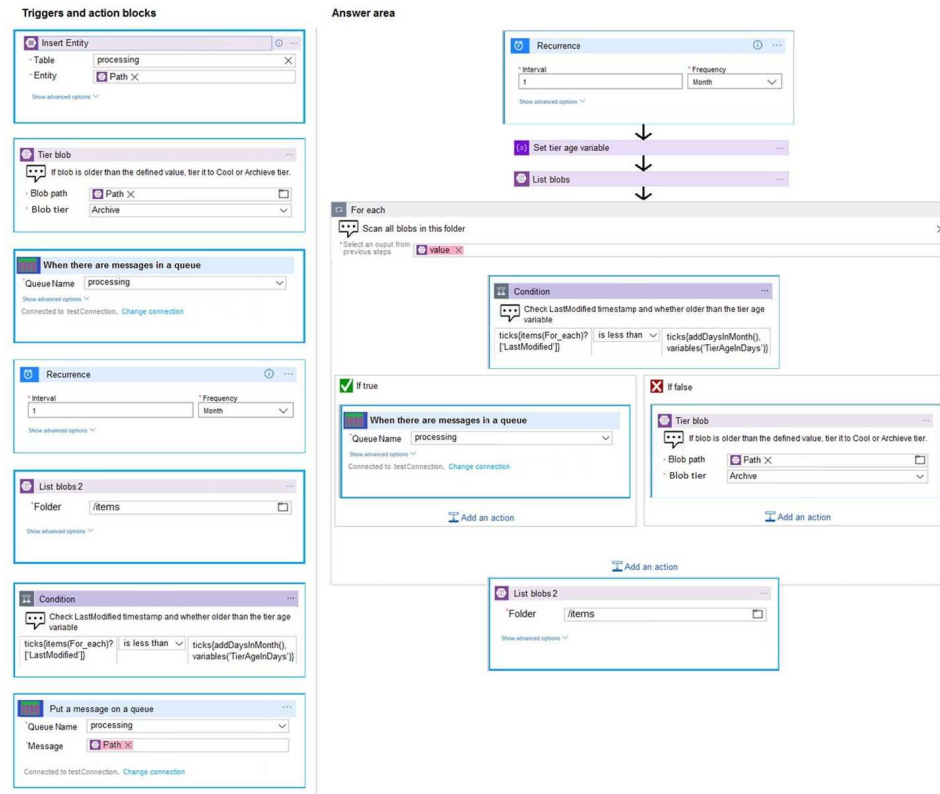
Triggers and action blocks

Insert Entity
* Table processing
* Entity Path ×
Show advanced options

Tier blob
If blob is older than the defined value, tier it to Cool or Archieve tier.
* Blob path Path ×
* Blob tier Archive

When there are messages in a queue
* Queue Name processing
Show advanced options
Connected to testConnection. Change connection

Recurrence
* Interval 1
* Frequency Month
Show advanced options

List blobs 2
* Folder /items
Show advanced options

Condition
Check LastModified timestamp and whether older than the tier age variable
ticks(items(For_each)?['LastModified']) is less than ticks(addDaysInMonth(), variables('TierAgeInDays'))

Put a message on a queue
* Queue Name processing
* Message Path ×
Connected to testConnection. Change connection

Answer area

Recurrence
* Interval 1
* Frequency Month
Show advanced options

Set tier age variable

List blobs

For each
Scan all blobs in this folder
* Select an ouput from previous steps value ×

Condition
Check LastModified timestamp and whether older than the tier age variable
ticks(items(For_each)?['LastModified']) is less than ticks(addDaysInMonth(), variables('TierAgeInDays'))

If true
When there are messages in a queue
* Queue Name processing
Show advanced options
Connected to testConnection. Change connection
Add an action

If false
Tier blob
If blob is older than the defined value, tier it to Cool or Archieve tier.
* Blob path Path ×
* Blob tier Archive
Add an action

Add an action

List blobs 2
* Folder /items
Show advanced options